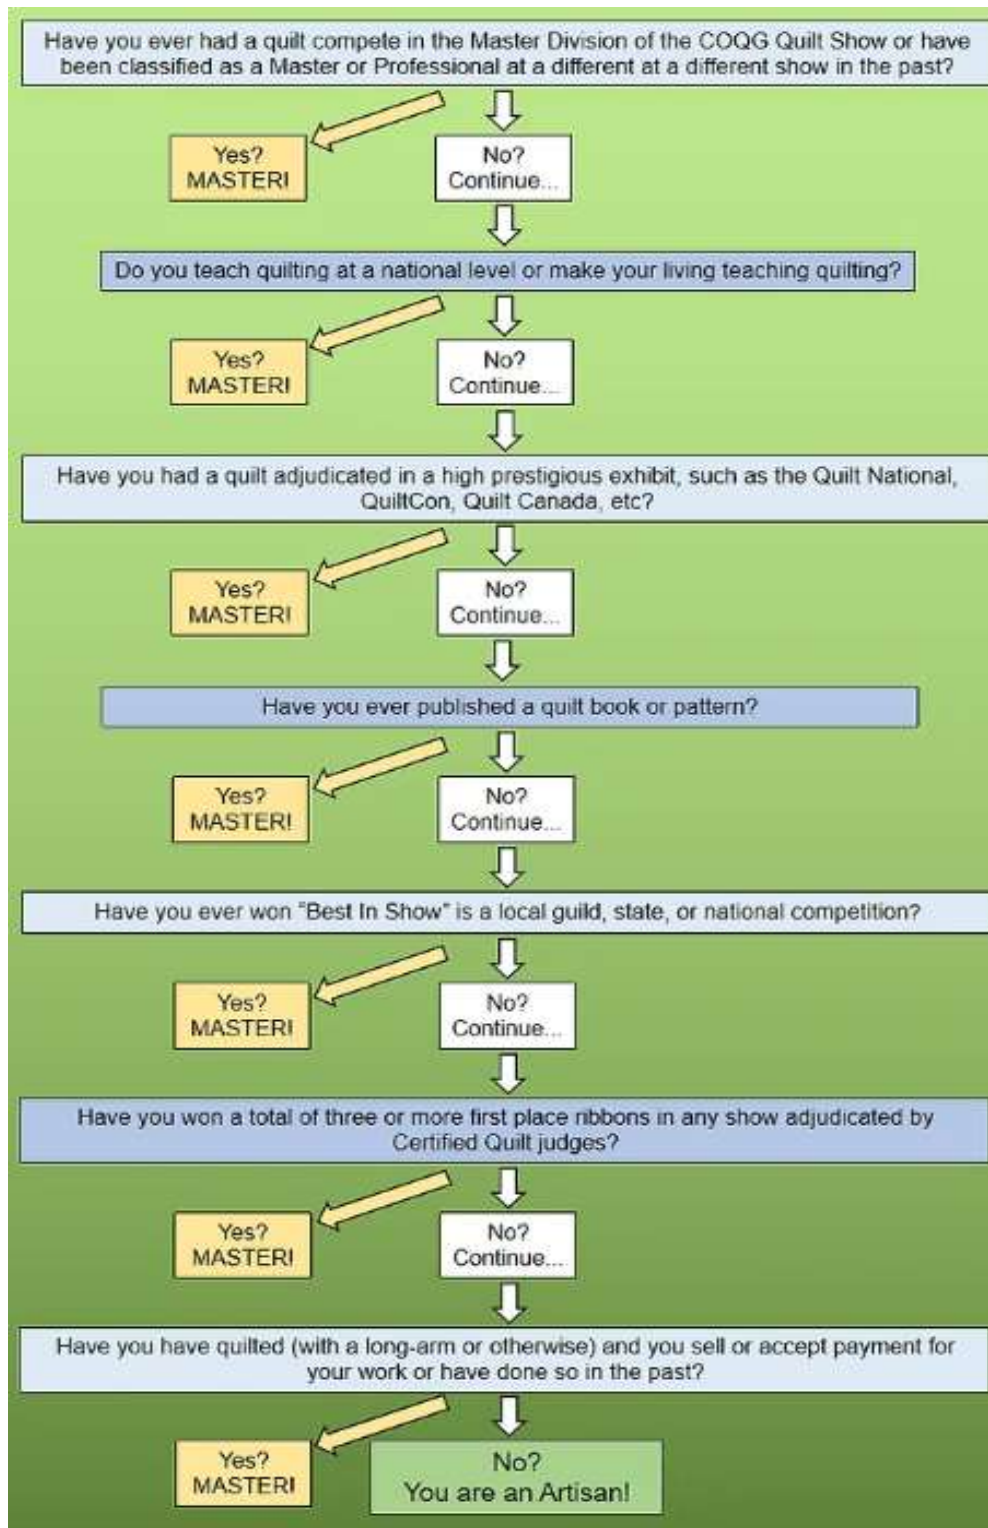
Have you ever had a quilt compete in the Master Division of the COQG Quilt Show or have been classified as a Master or Professional at a different at a different show in the past?

Yes?
MASTER!

No?
Continue...

Do you teach quilting at a national level or make your living teaching quilting?

Yes?
MASTER!

No?
Continue...

Have you had a quilt adjudicated in a high prestigious exhibit, such as the Quilt National, QuiltCon, Quilt Canada, etc?

Yes?
MASTER!

No?
Continue...

Have you ever published a quilt book or pattern?

Yes?
MASTER!

No?
Continue...

Have you ever won "Best In Show" is a local guild, state, or national competition?

Yes?
MASTER!

No?
Continue...

Have you won a total of three or more first place ribbons in any show adjudicated by Certified Quilt judges?

Yes?
MASTER!

No?
Continue...

Have you have quilted (with a long-arm or otherwise) and you sell or accept payment for your work or have done so in the past?

Yes?
MASTER!

No?
You are an Artisan!